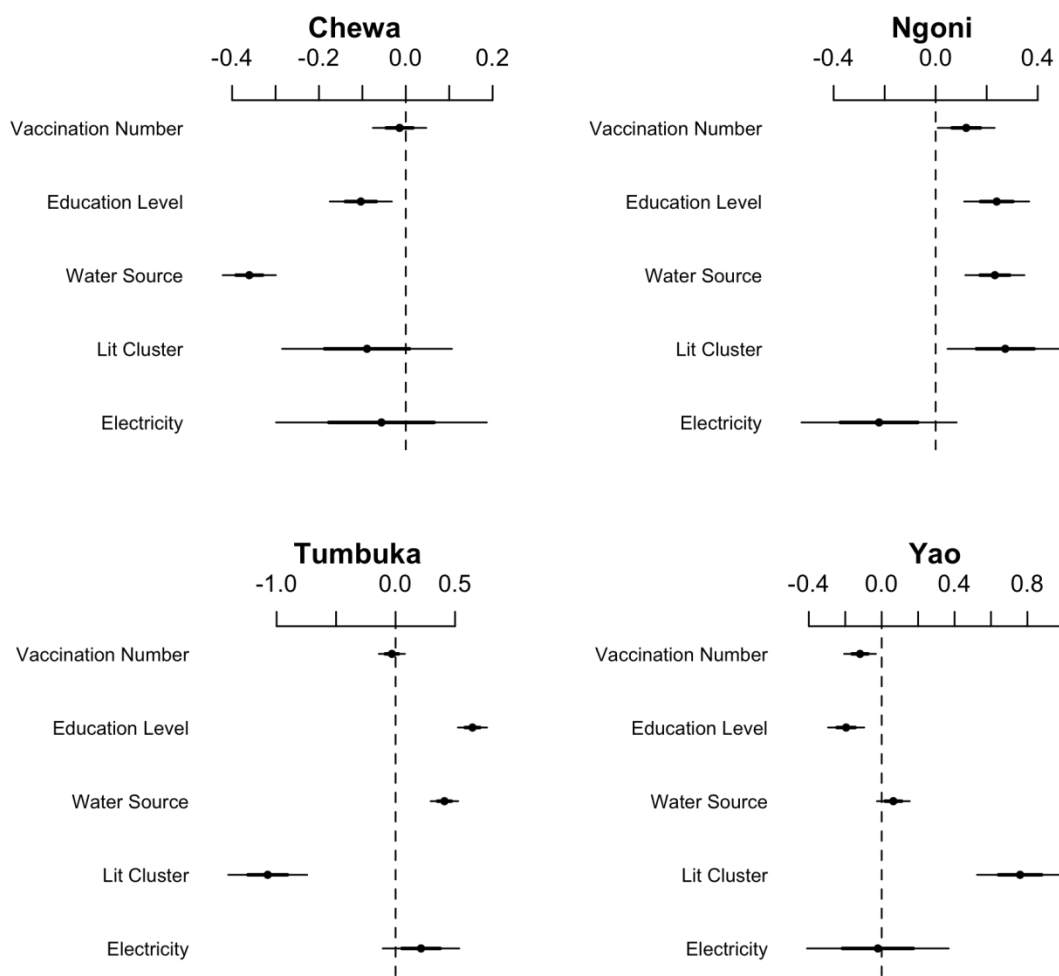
Chewa
-0.4 -0.2 0.0 0.2

Vaccination Number
Education Level
Water Source
Lit Cluster
Electricity

Ngoni
-0.4 0.0 0.4

Vaccination Number
Education Level
Water Source
Lit Cluster
Electricity

Tumbuka
-1.0 0.0 0.5

Vaccination Number
Education Level
Water Source
Lit Cluster
Electricity

Yao
-0.4 0.0 0.4 0.8

Vaccination Number
Education Level
Water Source
Lit Cluster
Electricity